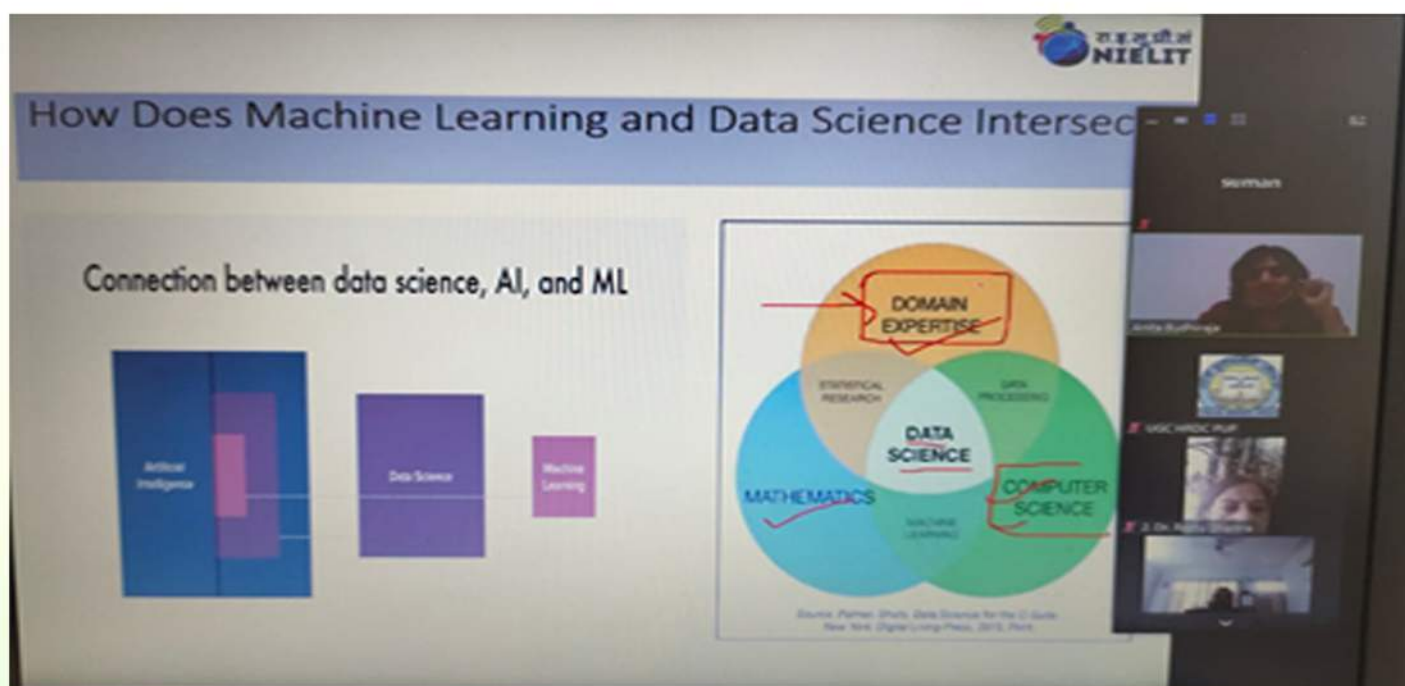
रा.इ.सू.प्रौ.सं
NIELIT

How Does Machine Learning and Data Science Intersec

Connection between data science, AI, and ML

Artificial Intelligence

Data Science

Machine Learning

DOMAIN EXPERTISE

STATISTICAL RESEARCH

DATA PROCESSING

DATA SCIENCE

MATHEMATICS

COMPUTER SCIENCE

MACHINE LEARNING

Source: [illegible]

suman

Amita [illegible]

UGC HRDC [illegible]

Dr. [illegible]